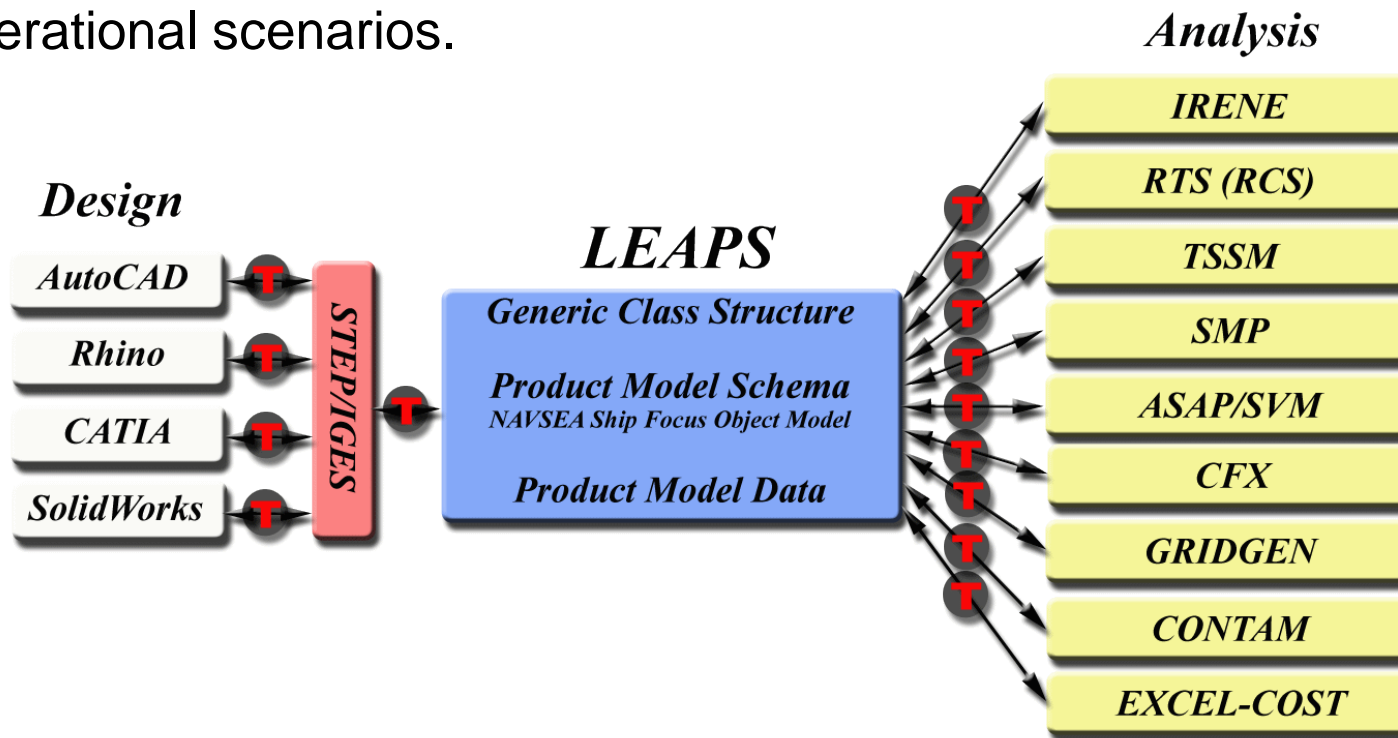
erational scenarios.

Analysis

IRENE

RTS (RCS)

TSSM

SMP

ASAP/SVM

CFX

GRIDGEN

CONTAM

EXCEL-COST

Design

AutoCAD

Rhino

CATIA

SolidWorks

STEP/IGES

LEAPS

Generic Class Structure

Product Model Schema
NAVSEA Ship Focus Object Model

Product Model Data

T T T T T T T T T T T T T T